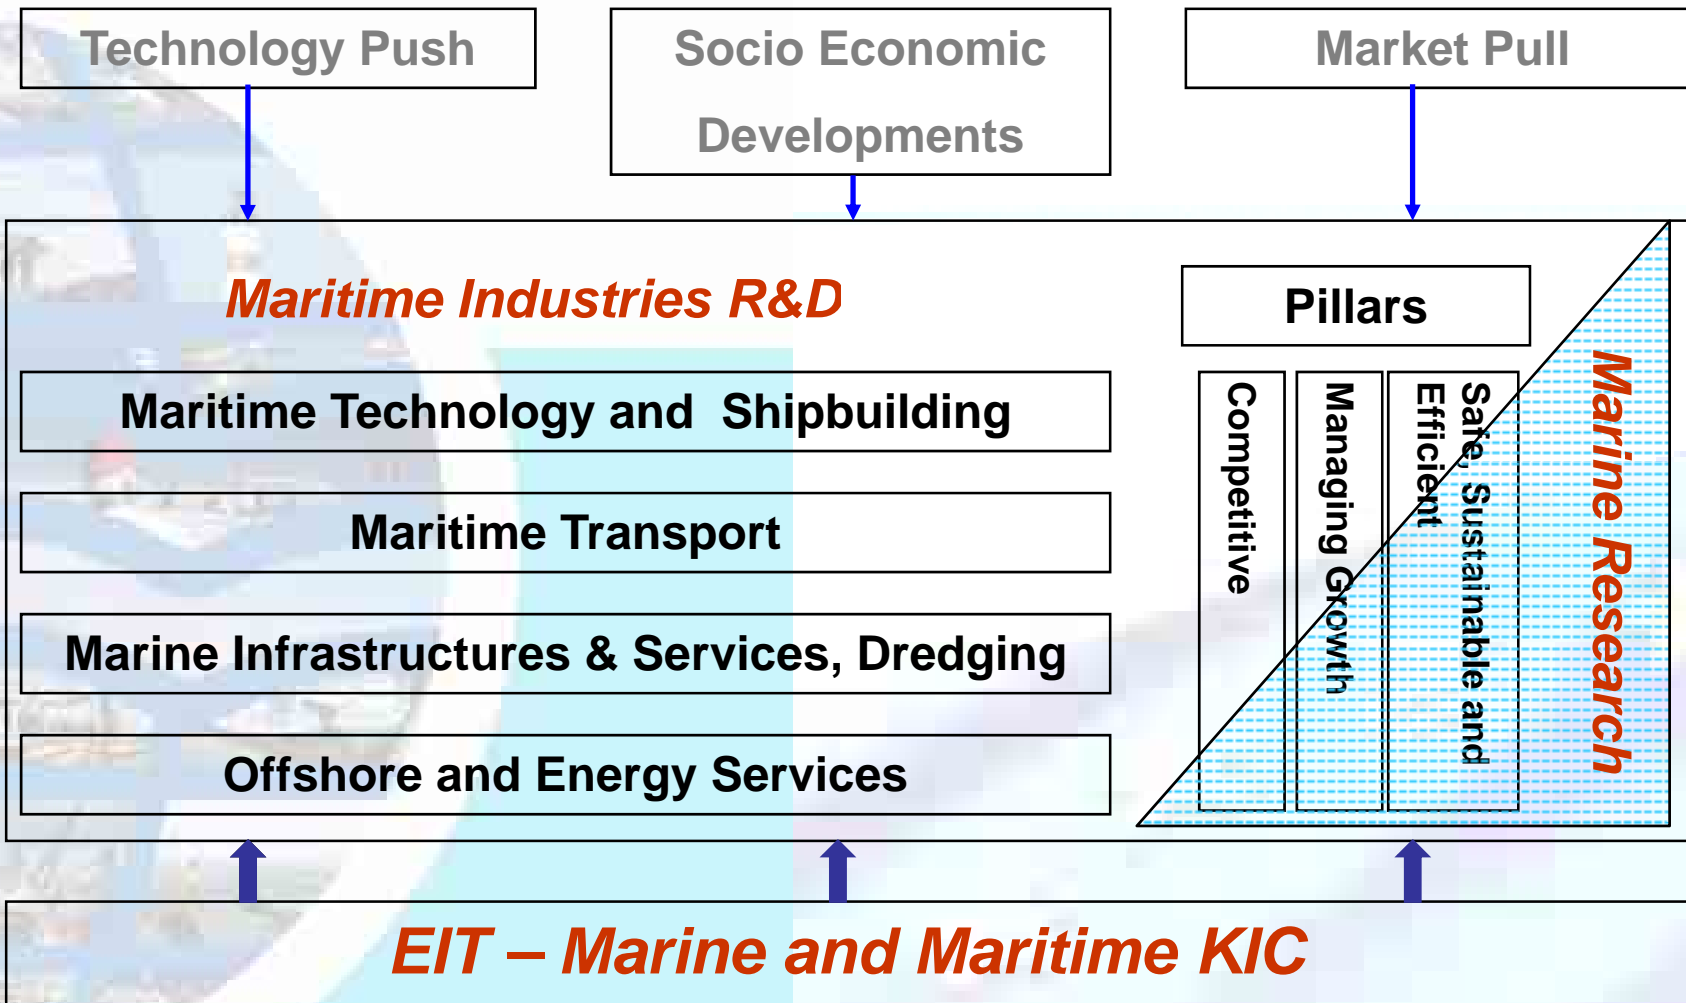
Technology Push

Socio Economic Developments

Market Pull

Maritime Industries R&D

Maritime Technology and Shipbuilding

Maritime Transport

Marine Infrastructures & Services, Dredging

Offshore and Energy Services

Pillars

Competitive

Managing Growth

Safe, Sustainable and Efficient

Marine Research

EIT – Marine and Maritime KIC